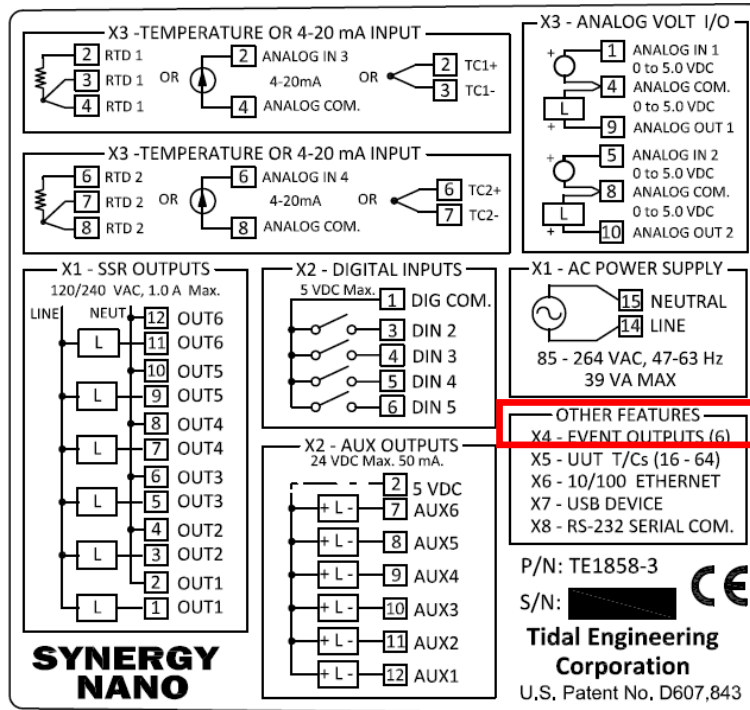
X3 -TEMPERATURE OR 4-20 mA INPUT
2 RTD 1
3 RTD 1 OR
4 RTD 1
2 ANALOG IN 3
4-20mA
4 ANALOG COM.
OR
2 TC1+
3 TC1-

X3 -TEMPERATURE OR 4-20 mA INPUT
6 RTD 2
7 RTD 2 OR
8 RTD 2
6 ANALOG IN 4
4-20mA
8 ANALOG COM.
OR
6 TC2+
7 TC2-

X3 - ANALOG VOLT I/O
1 ANALOG IN 1
0 to 5.0 VDC
4 ANALOG COM.
0 to 5.0 VDC
L
+
9 ANALOG OUT 1
5 ANALOG IN 2
0 to 5.0 VDC
8 ANALOG COM.
0 to 5.0 VDC
L
+
10 ANALOG OUT 2

X1 - SSR OUTPUTS
120/240 VAC, 1.0 A Max.
LINE NEUT
12 OUT6
L 11 OUT6
10 OUT5
L 9 OUT5
8 OUT4
L 7 OUT4
6 OUT3
L 5 OUT3
4 OUT2
L 3 OUT2
2 OUT1
L 1 OUT1

X2 - DIGITAL INPUTS
5 VDC Max. 1 DIG COM.
3 DIN 2
4 DIN 3
5 DIN 4
6 DIN 5

X1 - AC POWER SUPPLY
15 NEUTRAL
14 LINE
85 - 264 VAC, 47-63 Hz
39 VA MAX

X2 - AUX OUTPUTS
24 VDC Max. 50 mA.
2 5 VDC
+ L - 7 AUX6
+ L - 8 AUX5
+ L - 9 AUX4
+ L - 10 AUX3
+ L - 11 AUX2
+ L - 12 AUX1

OTHER FEATURES
X4 - EVENT OUTPUTS (6)
X5 - UUT T/Cs (16 - 64)
X6 - 10/100 ETHERNET
X7 - USB DEVICE
X8 - RS-232 SERIAL COM.

P/N: TE1858-3
CE
S/N:
Tidal Engineering Corporation
U.S. Patent No. D607,843

SYNERGY NANO